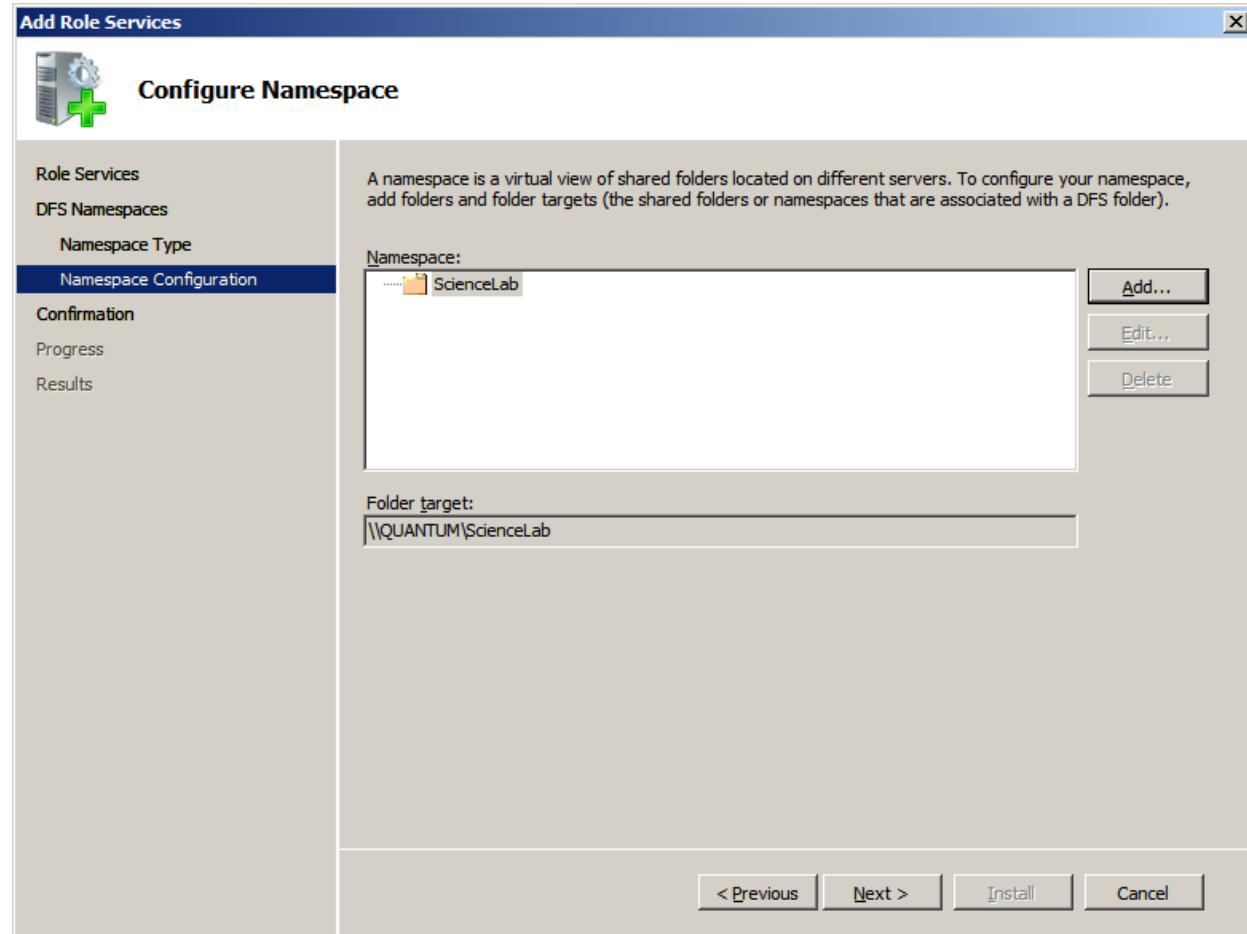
Add Role Services

Configure Namespace

Role Services
DFS Namespaces
Namespace Type
Namespace Configuration
Confirmation
Progress
Results

A namespace is a virtual view of shared folders located on different servers. To configure your namespace, add folders and folder targets (the shared folders or namespaces that are associated with a DFS folder).

Namespace:

ScienceLab

Add...
Edit...
Delete

Folder target:
\\QUANTUM\ScienceLab

< Previous
Next >
Install
Cancel